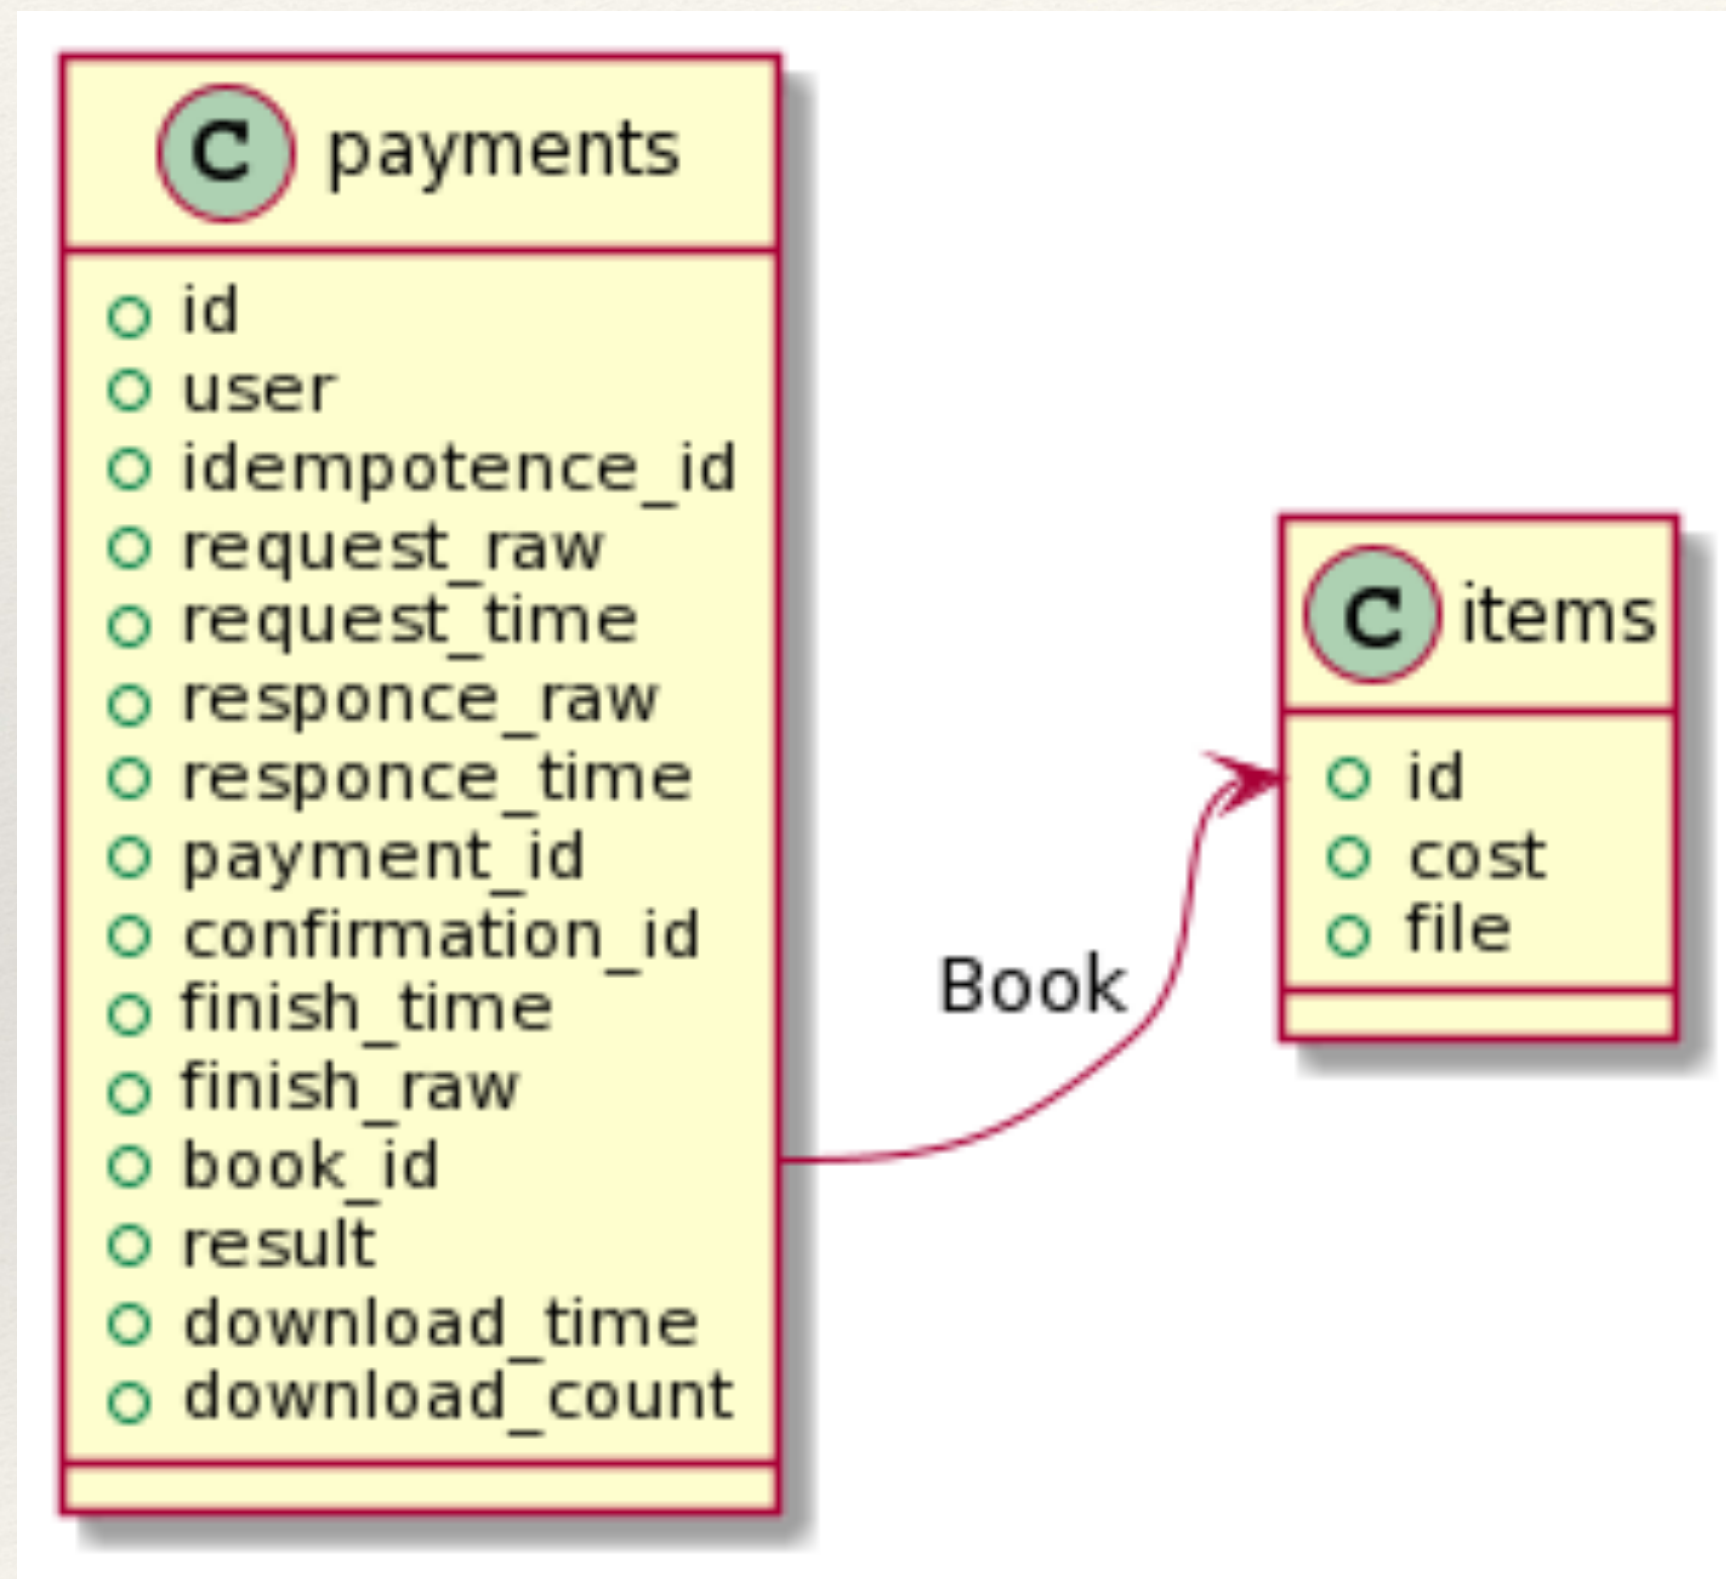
C payments

id
user
idempotence_id
request_raw
request_time
responce_raw
responce_time
payment_id
confirmation_id
finish_time
finish_raw
book_id
result
download_time
download_count

Book

C items

id
cost
file